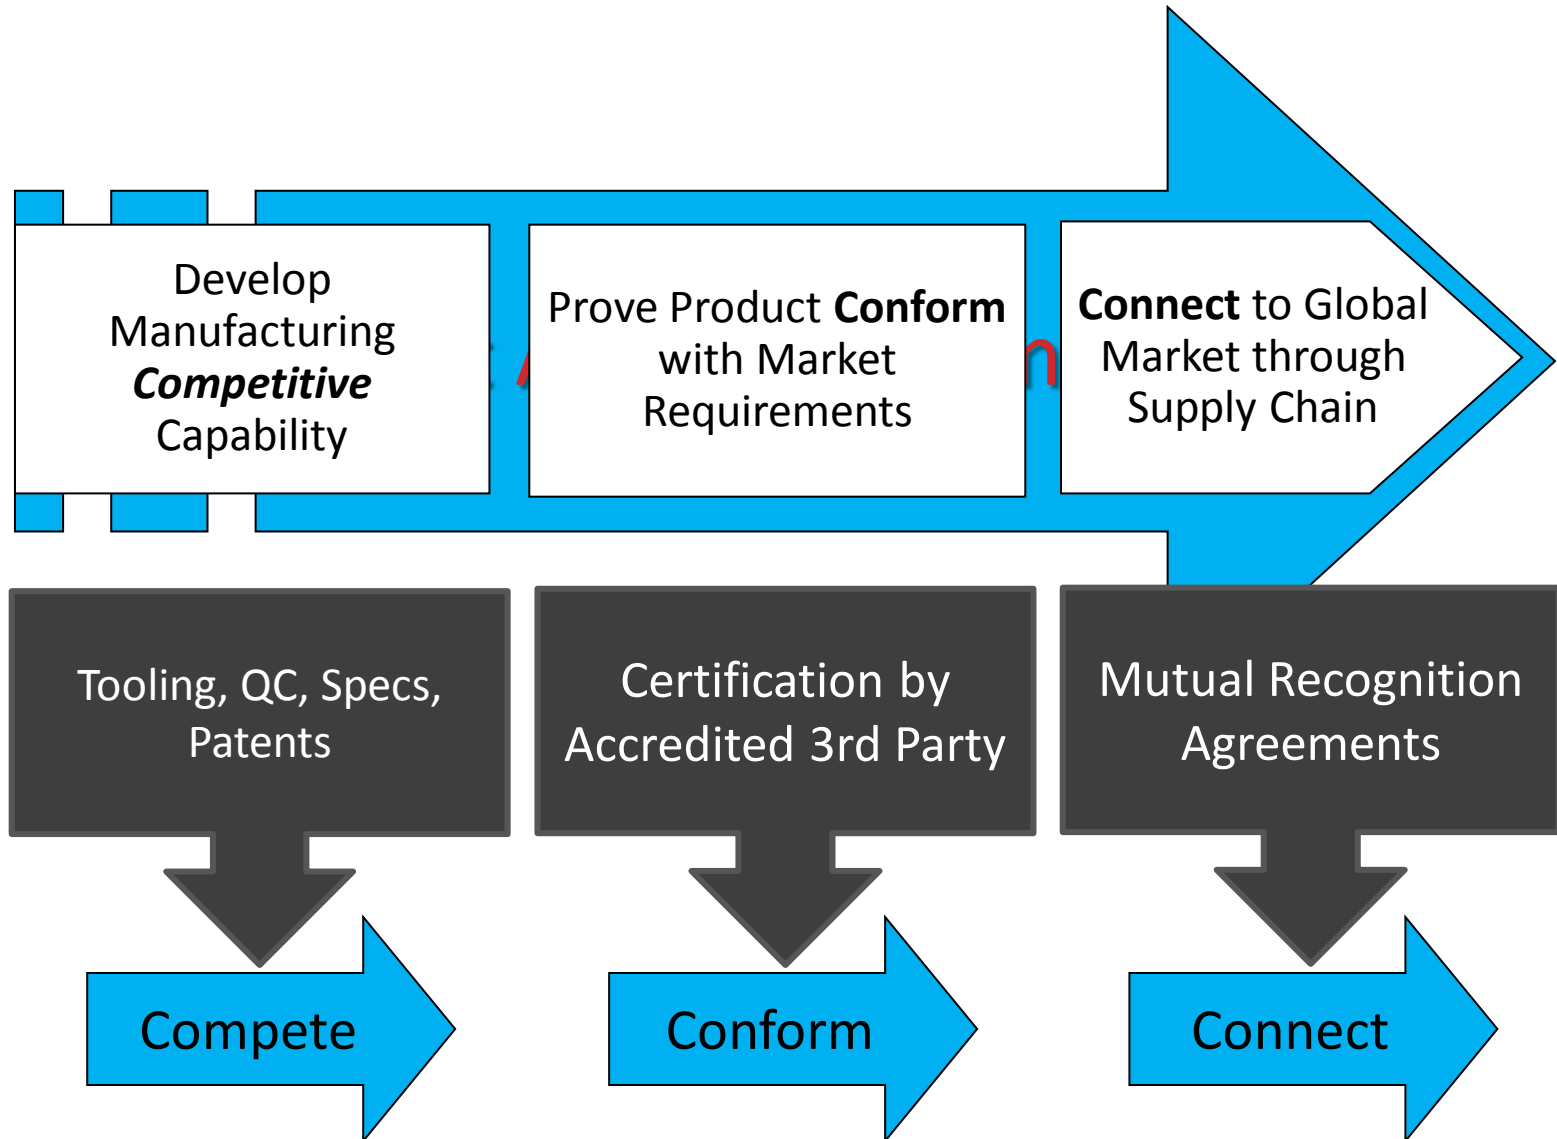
Develop Manufacturing ***Competitive*** Capability

Prove Product **Conform** with Market Requirements

**Connect** to Global Market through Supply Chain

Tooling, QC, Specs, Patents

Certification by Accredited 3rd Party

Mutual Recognition Agreements

Compete

Conform

Connect